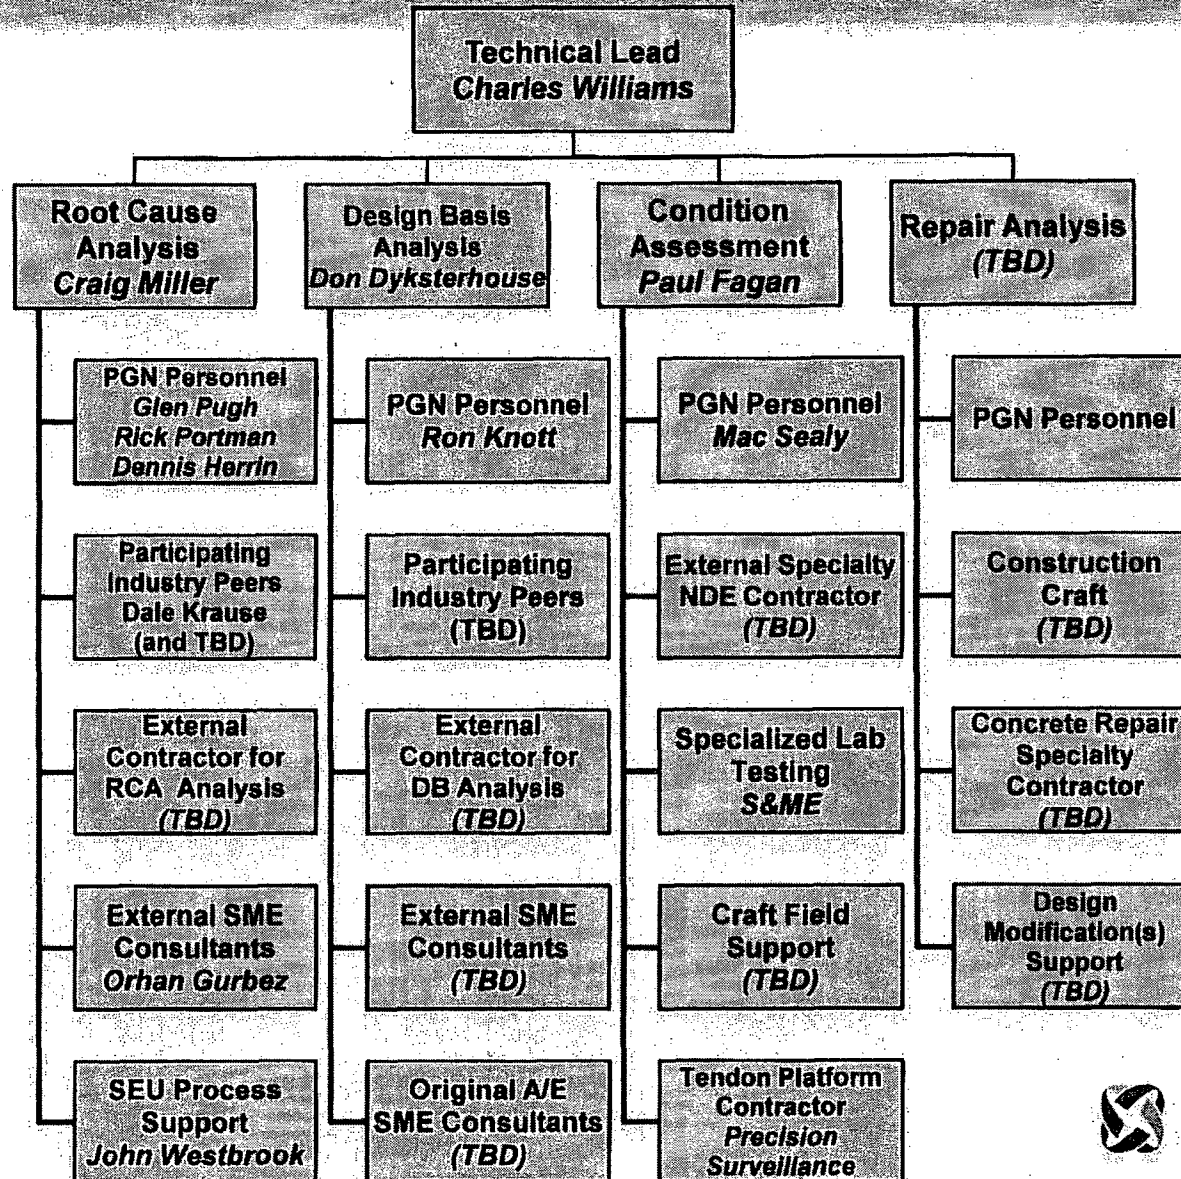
Technical Lead
Charles Williams

Root Cause Analysis
Craig Miller

PGN Personnel
Glen Pugh
Rick Portman
Dennis Herrin

Participating Industry Peers
Dale Krause
(and TBD)

External Contractor for RCA Analysis
(TBD)

External SME Consultants
Orhan Gurbez

SEU Process Support
John Westbrook

Design Basis Analysis
Don Dyksterhouse

PGN Personnel
Ron Knott

Participating Industry Peers
(TBD)

External Contractor for DB Analysis
(TBD)

External SME Consultants
(TBD)

Original A/E SME Consultants
(TBD)

Condition Assessment
Paul Fagan

PGN Personnel
Mac Sealy

External Specialty NDE Contractor
(TBD)

Specialized Lab Testing
S&ME

Craft Field Support
(TBD)

Tendon Platform Contractor
Precision Surveillance

Repair Analysis
(TBD)

PGN Personnel

Construction Craft
(TBD)

Concrete Repair Specialty Contractor
(TBD)

Design Modification(s) Support
(TBD)